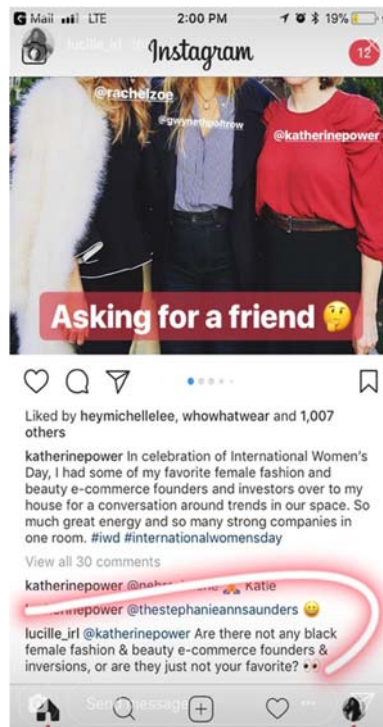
Mail LTE 2:00 PM 19%

lucille_irl Instagram 12

@rachelzoe
@gwynethpaltrow
@katherinepower

Asking for a friend 🤔

Liked by heymichellelee, whowhatwear and 1,007 others

katherinepower In celebration of International Women's Day, I had some of my favorite female fashion and beauty e-commerce founders and investors over to my house for a conversation around trends in our space. So much great energy and so many strong companies in one room. #iwd #internationalwomensday

View all 30 comments

katherinepower @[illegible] Katie

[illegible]power @thestephanieannsaunders 😀

lucille_irl @katherinepower Are there not any black female fashion & beauty e-commerce founders & inversions, or are they just not your favorite? 👀

Send message